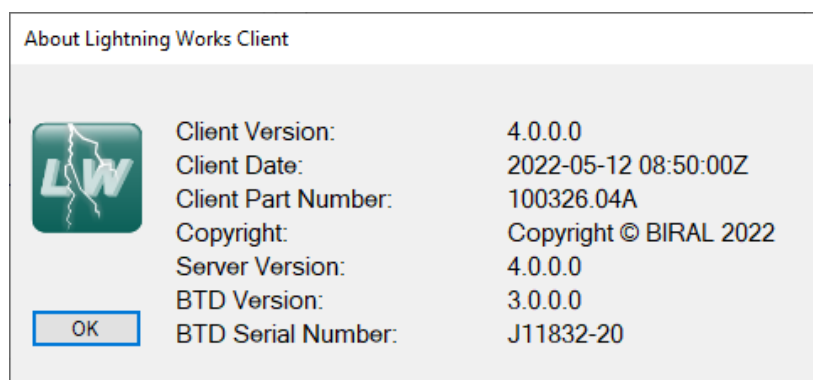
About Lightning Works Client

LW

| | |
|---|---|
| Client Version: | 4.0.0.0 |
| Client Date: | 2022-05-12 08:50:00Z |
| Client Part Number: | 100326.04A |
| Copyright: | Copyright © BIRAL 2022 |
| Server Version: | 4.0.0.0 |
| BTD Version: | 3.0.0.0 |
| BTD Serial Number: | J11832-20 |

OK